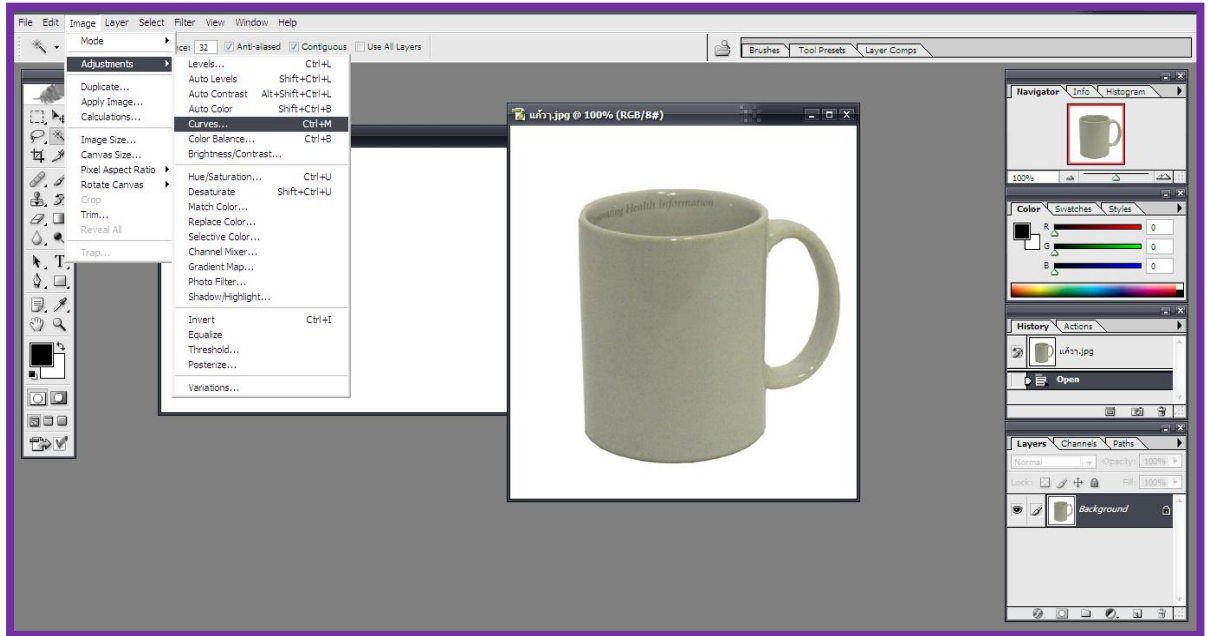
File Edit Image Layer Select Filter View Window Help

Mode
Adjustments
Duplicate...
Apply Image...
Calculations...
Image Size...
Canvas Size...
Pixel Aspect Ratio
Rotate Canvas
Crop
Trim...
Reveal All
Trap...

Levels... Ctrl+L
Auto Levels Shift+Ctrl+L
Auto Contrast Alt+Shift+Ctrl+L
Auto Color Shift+Ctrl+B
Curves... Ctrl+M
Color Balance... Ctrl+B
Brightness/Contrast...
Hue/Saturation... Ctrl+U
Desaturate Shift+Ctrl+U
Match Color...
Replace Color...
Selective Color...
Channel Mixer...
Gradient Map...
Photo Filter...
Shadow/Highlight...
Invert Ctrl+I
Equalize
Threshold...
Posterize...
Variations...

ce: 32 Anti-aliased Contiguous Use All Layers

Brushes Tool Presets Layer Comps

แก้ว1.jpg @ 100% (RGB/8#)

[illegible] Health Information

Navigator Info Histogram
100%

Color Swatches Styles
R 0
G 0
B 0

History Actions
แก้ว1.jpg
Open

Layers Channels Paths
Normal Opacity: 100%
Lock: Fill: 100%
Background